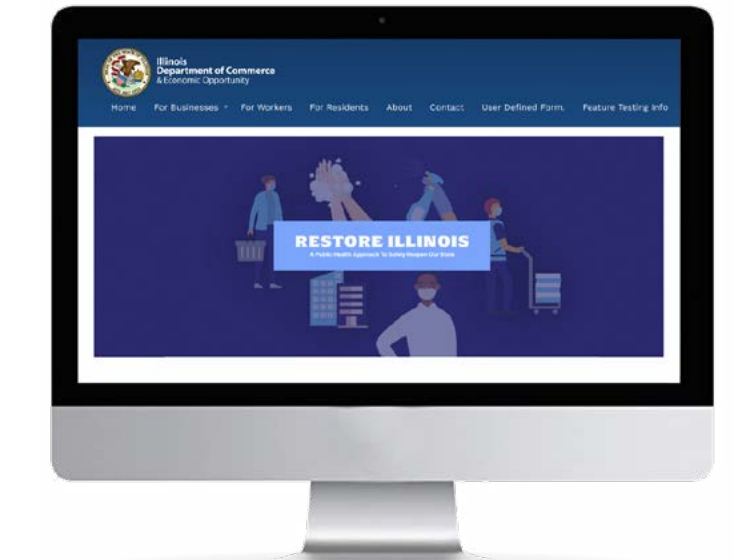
Illinois
Department of Commerce
& Economic Opportunity

Home For Businesses For Workers For Residents About Contact User Defined Form. Feature Testing Info

RESTORE ILLINOIS
A Public Health Approach To Safely Reopen Our State